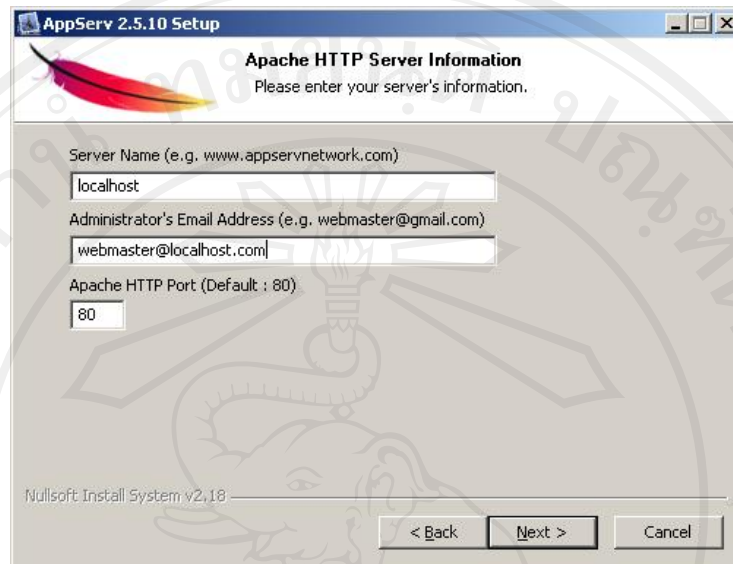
AppServ 2.5.10 Setup

Apache HTTP Server Information
Please enter your server's information.

Server Name (e.g. www.appservnetwork.com)
localhost
Administrator's Email Address (e.g. webmaster@gmail.com)
webmaster@localhost.com
Apache HTTP Port (Default : 80)
80

Nullsoft Install System v2.18

< Back
Next >
Cancel